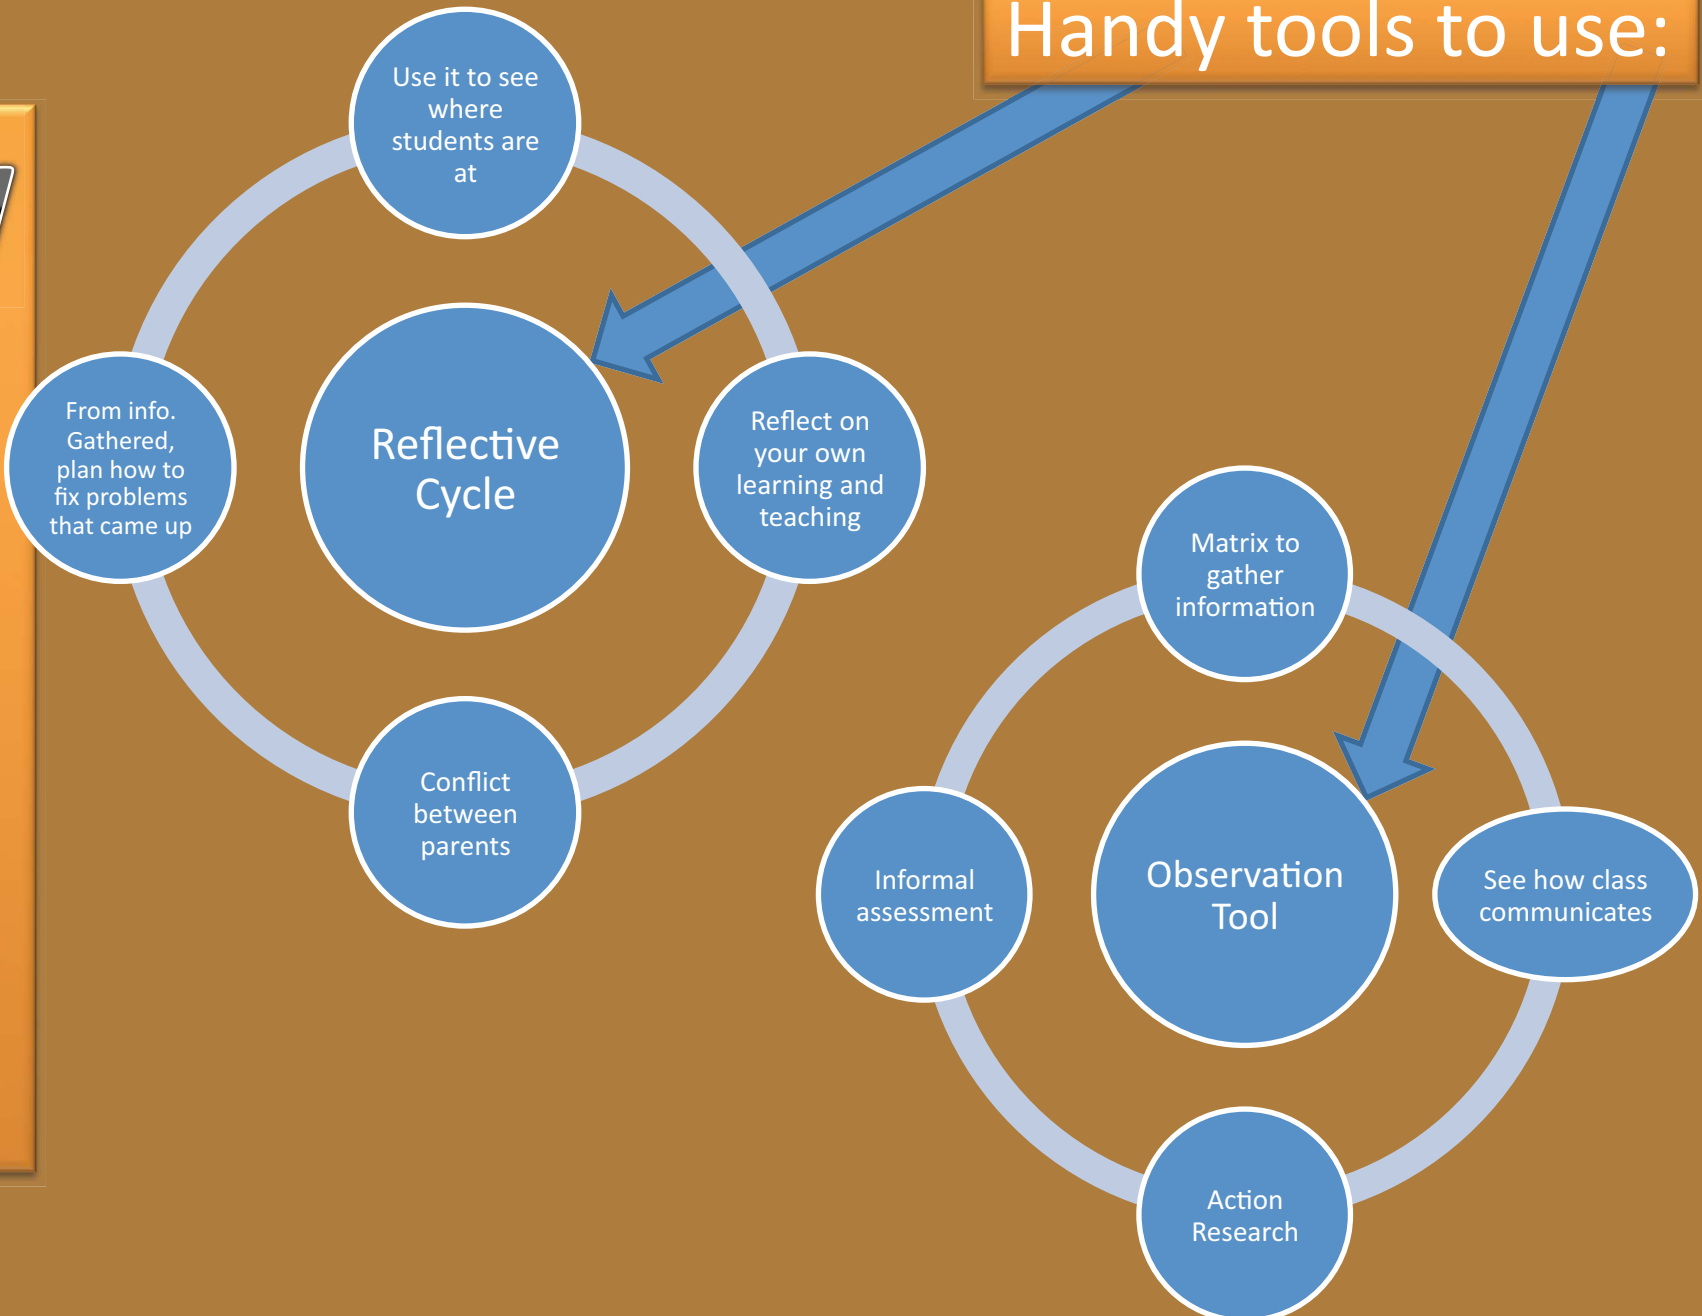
Handy tools to use:

Use it to see where students are at

Reflective Cycle

From info. Gathered, plan how to fix problems that came up

Reflect on your own learning and teaching

Conflict between parents

Matrix to gather information

Observation Tool

Informal assessment

See how class communicates

Action Research